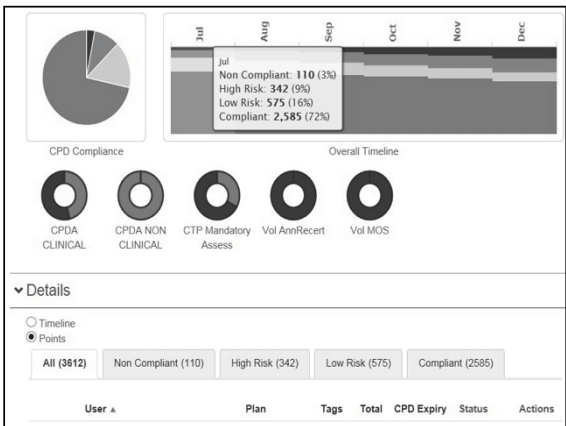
Jul
Aug
Sep
Oct
Nov
Dec

Jul
Non Compliant: **110** (3%)
High Risk: **342** (9%)
Low Risk: **575** (16%)
Compliant: **2,585** (72%)

CPD Compliance

Overall Timeline

CPDA CLINICAL
CPDA NON CLINICAL
CTP Mandatory Assess
Vol AnnRecert
Vol MOS

Details

Timeline
Points

All (3612)
Non Compliant (110)
High Risk (342)
Low Risk (575)
Compliant (2585)

| User ▲ | Plan | Tags | Total | CPD Expiry | Status | Actions |
|---|---|---|---|---|---|---|